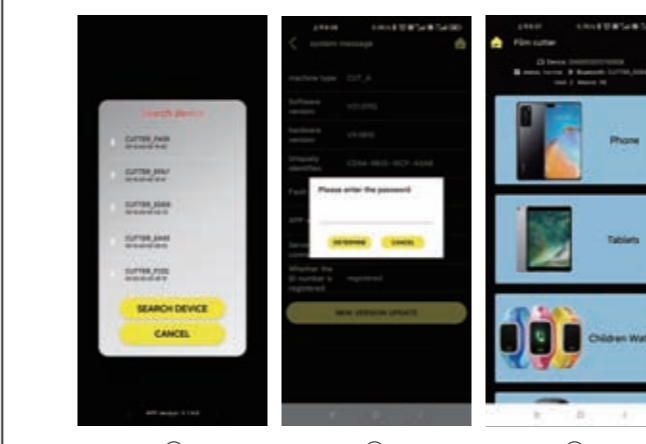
Search device

CUTTER_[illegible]

CUTTER_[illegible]

CUTTER_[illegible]

CUTTER_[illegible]

CUTTER_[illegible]

SEARCH DEVICE

CANCEL

APP Version: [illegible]

system message

machine type CUT_A

Software version V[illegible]

hardware version V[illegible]

Uniquely identifies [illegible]

Please enter the password

DETERMINE CANCEL

Whether the ID number is registered registered

NEW VERSION UPDATE

Film cutter

Phone

Tablets

Children Wat